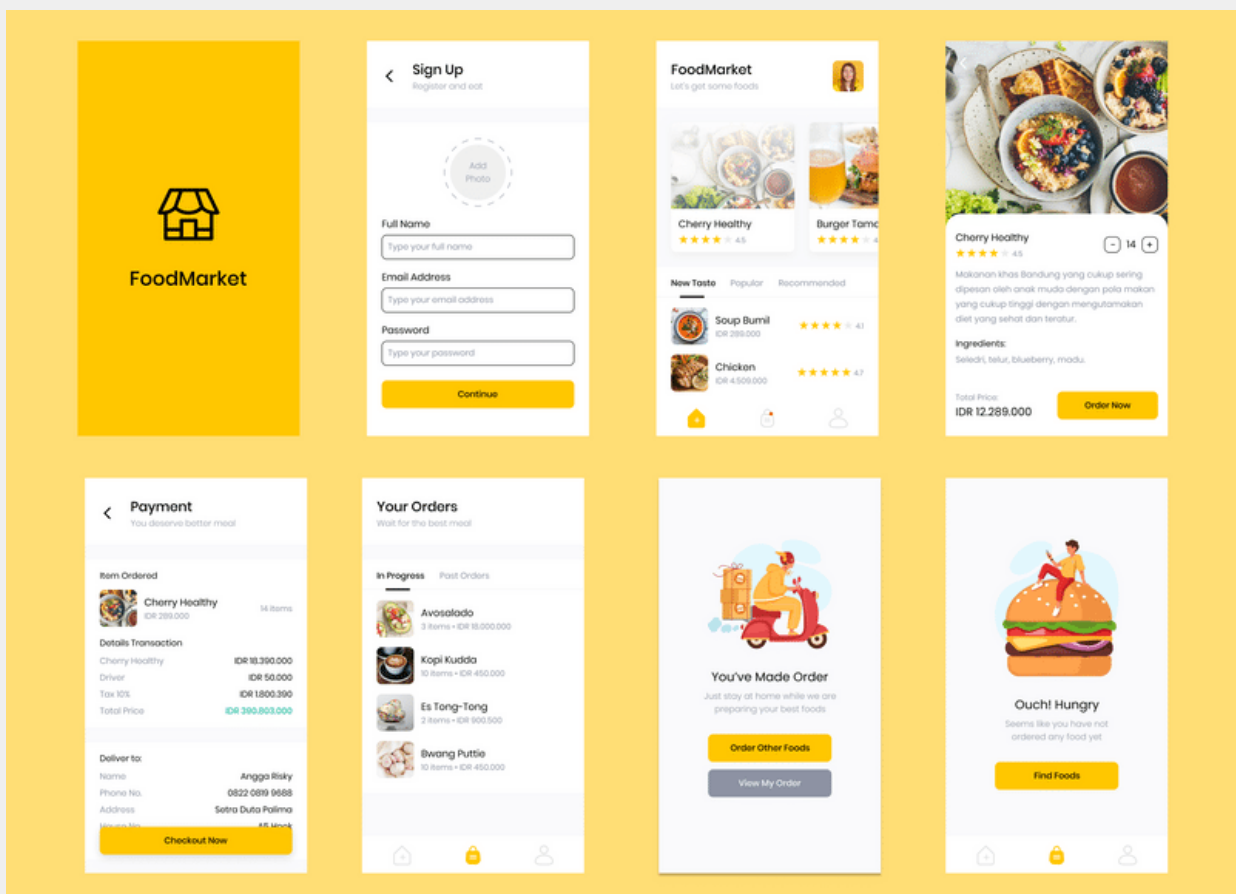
FoodMarket

Sign Up
Register and eat

Add Photo

Full Name
Type your full name

Email Address
Type your email address

Password
Type your password

Continue

FoodMarket
Let's get some foods

Cherry Healthy
4.5

Burger Tamo
4

New Taste Popular Recommended

Soup Bumil
IDR 289.000
4.1

Chicken
IDR 4.509.000
4.7

Cherry Healthy
4.5
14

Makanan khas Bandung yang cukup sering dipesan oleh anak muda dengan pola makan yang cukup tinggi dengan mengutamakan diet yang sehat dan teratur.

Ingredients:
Seledri, telur, blueberry, madu.

Total Price:
IDR 12.289.000

Order Now

Payment
You deserve better meal

Item Ordered

Cherry Healthy
IDR 289.000
14 items

Details Transaction

| | |
|---|---|
| Cherry Healthy | IDR 18.390.000 |
| Driver | IDR 50.000 |
| Tax 10% | IDR 1.800.390 |
| Total Price | IDR 390.803.000 |

Deliver to:

| | |
|---|---|
| Name | Angga Risky |
| Phone No. | 0822 0819 9688 |
| Address | Setra Duta Palima |
| House No. | A5 Hook |

Checkout Now

Your Orders
Wait for the best meal

In Progress Past Orders

Avosalado
3 items • IDR 18.000.000

Kopi Kudda
10 items • IDR 450.000

Es Tong-Tong
2 items • IDR 900.500

Bwang Puttie
10 items • IDR 450.000

You've Made Order
Just stay at home while we are preparing your best foods

Order Other Foods

View My Order

Ouch! Hungry
Seems like you have not ordered any food yet

Find Foods